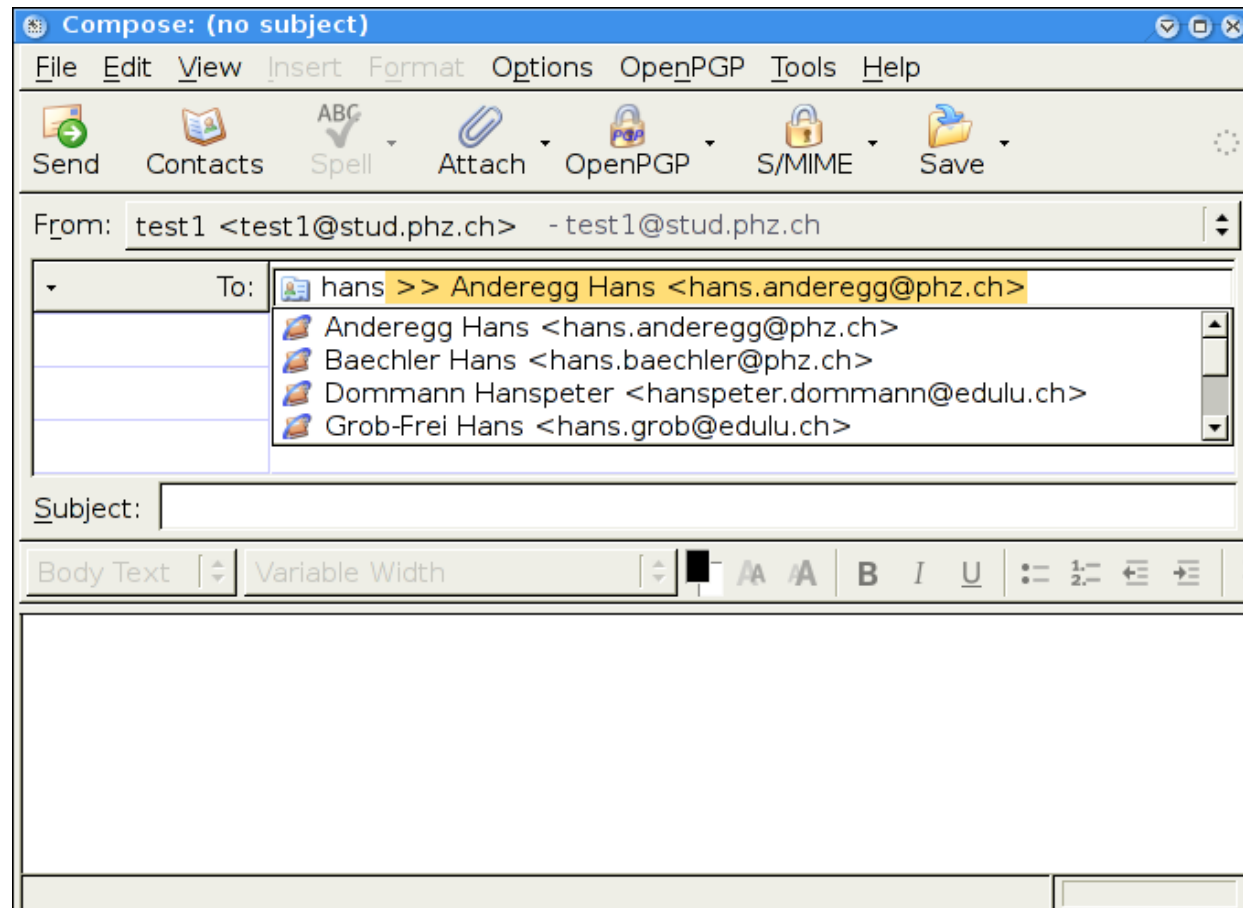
Compose: (no subject)

File Edit View Insert Format Options OpenPGP Tools Help

Send Contacts Spell Attach OpenPGP S/MIME Save

From: test1 <test1@stud.phz.ch> - test1@stud.phz.ch

To: hans >> Anderegg Hans <hans.anderegg@phz.ch>

Anderegg Hans <hans.anderegg@phz.ch>
Baechler Hans <hans.baechler@phz.ch>
Dommann Hanspeter <hanspeter.dommann@edulu.ch>
Grob-Frei Hans <hans.grob@edulu.ch>

Subject:

Body Text Variable Width B I U